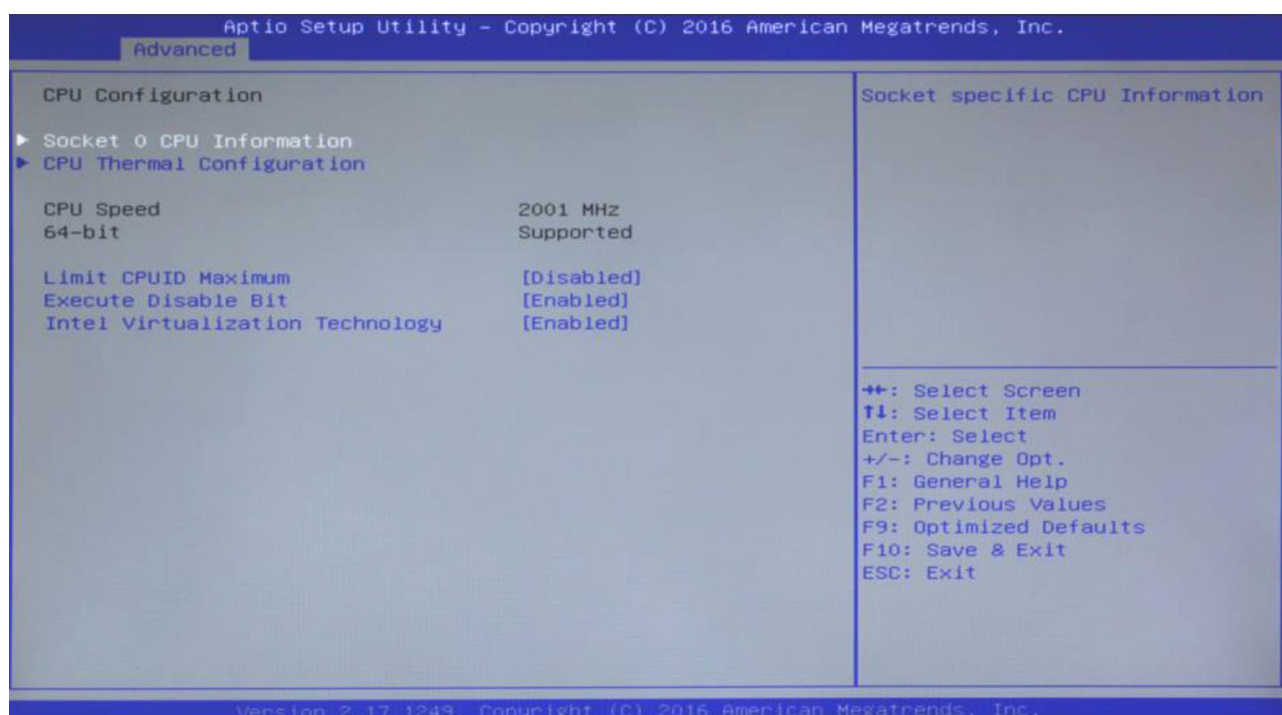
Aptio Setup Utility – Copyright (C) 2016 American Megatrends, Inc.
Advanced

CPU Configuration

▶ Socket 0 CPU Information
▶ CPU Thermal Configuration

| | |
|---|---|
| CPU Speed | 2001 MHz |
| 64-bit | Supported |
| Limit CPUID Maximum | [Disabled] |
| Execute Disable Bit | [Enabled] |
| Intel Virtualization Technology | [Enabled] |

Socket specific CPU Information

→←: Select Screen
↑↓: Select Item
Enter: Select
+/-: Change Opt.
F1: General Help
F2: Previous Values
F9: Optimized Defaults
F10: Save & Exit
ESC: Exit

Version 2.17.1249. Copyright (C) 2016 American Megatrends, Inc.